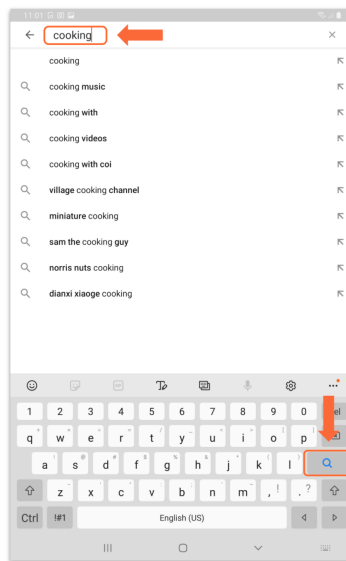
11:01

cooking

cooking

cooking music

cooking with

cooking videos

cooking with coi

village cooking channel

miniature cooking

sam the cooking guy

norris nuts cooking

dianxi xiaoge cooking

1 2 3 4 5 6 7 8 9 0

q w e r t y u i o p

a s d f g h j k l

z x c v b n m , . ?

Ctrl !#1 English (US)